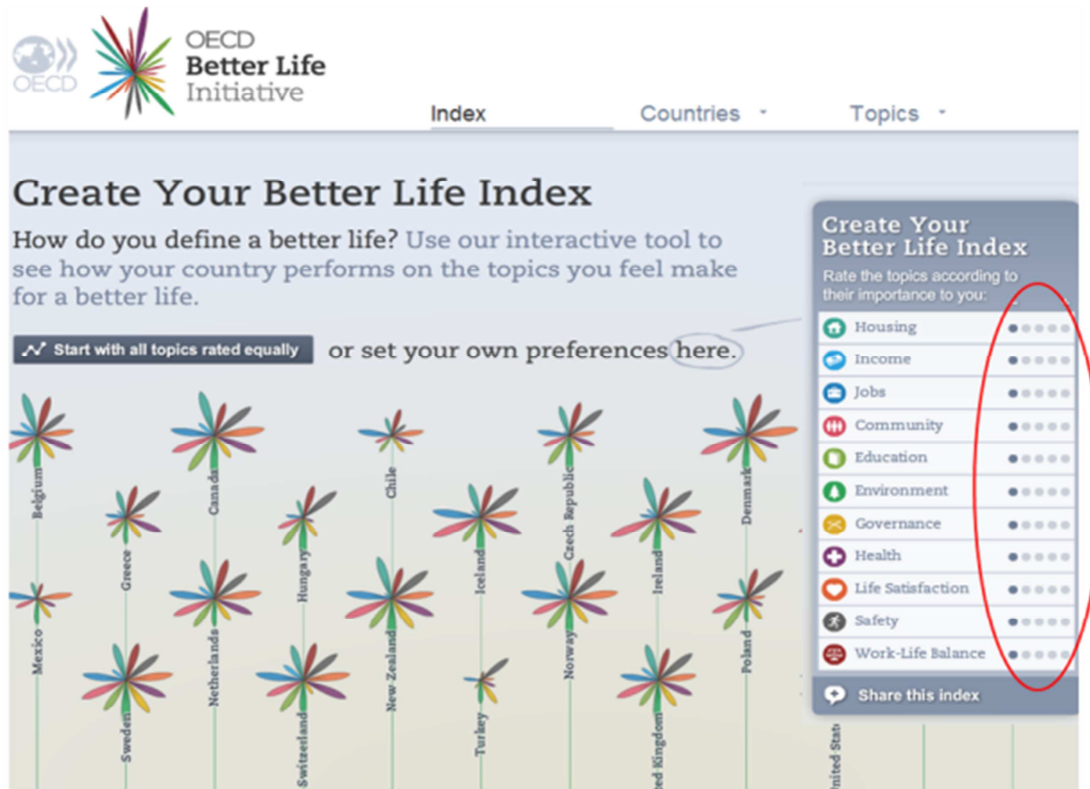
OECD

OECD
Better Life
Initiative

Index
Countries
Topics

Create Your Better Life Index

How do you define a better life? Use our interactive tool to see how your country performs on the topics you feel make for a better life.

Start with all topics rated equally
or set your own preferences here.

Belgium
Canada
Chile
Czech Republic
Denmark
Greece
Hungary
Iceland
Ireland
Mexico
Netherlands
New Zealand
Norway
Poland
Sweden
Switzerland
Turkey
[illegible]ed Kingdom
United Stat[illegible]

Create Your Better Life Index

Rate the topics according to their importance to you:

Housing
Income
Jobs
Community
Education
Environment
Governance
Health
Life Satisfaction
Safety
Work-Life Balance

Share this index